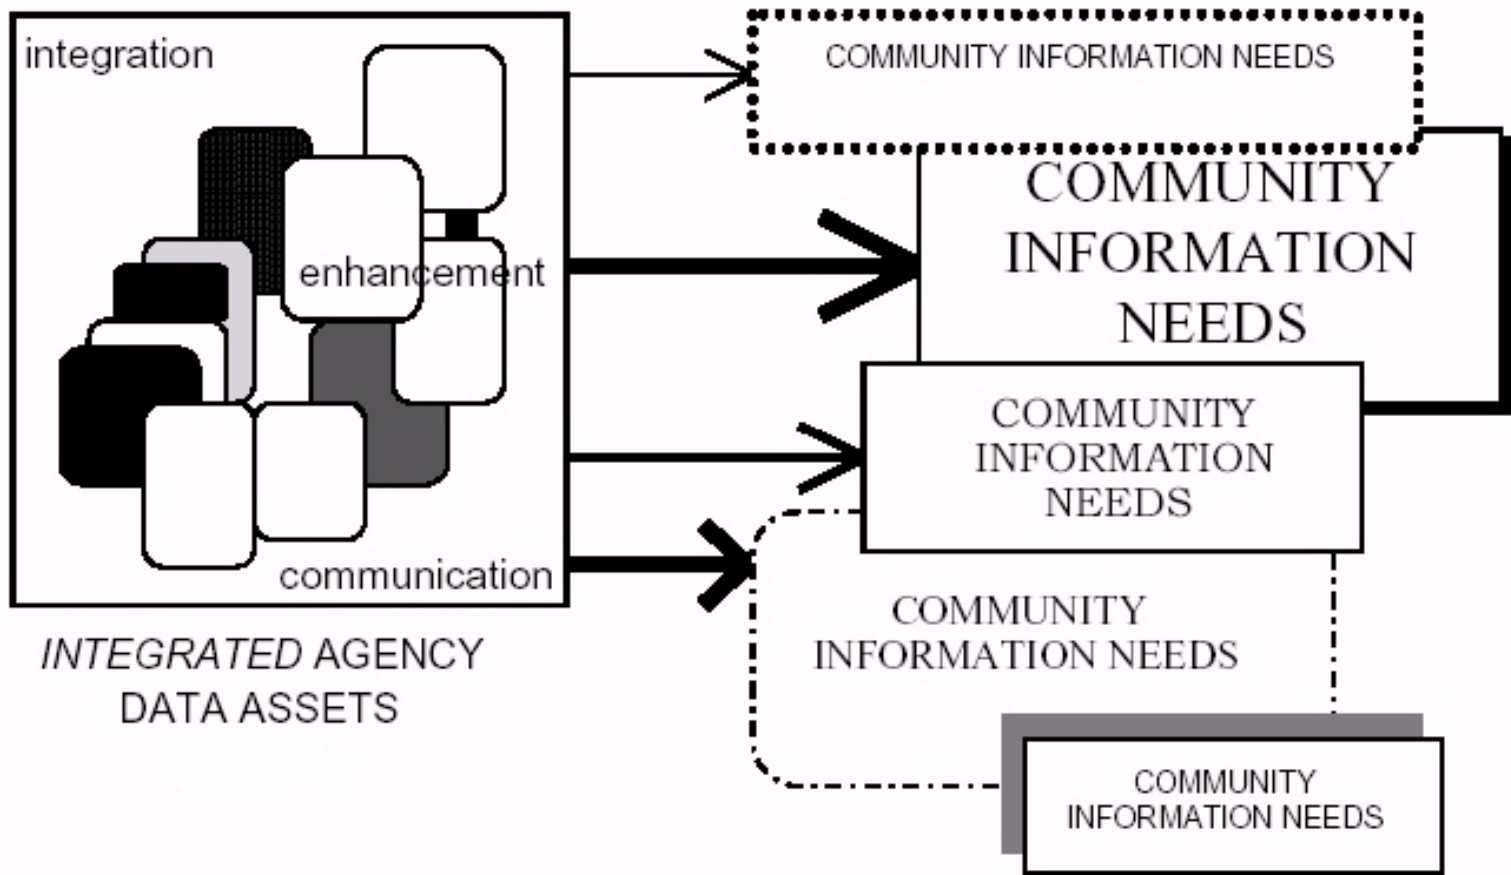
integration

enhancement

communication

*INTEGRATED* AGENCY DATA ASSETS

COMMUNITY INFORMATION NEEDS

COMMUNITY INFORMATION NEEDS

COMMUNITY INFORMATION NEEDS

COMMUNITY INFORMATION NEEDS

COMMUNITY INFORMATION NEEDS